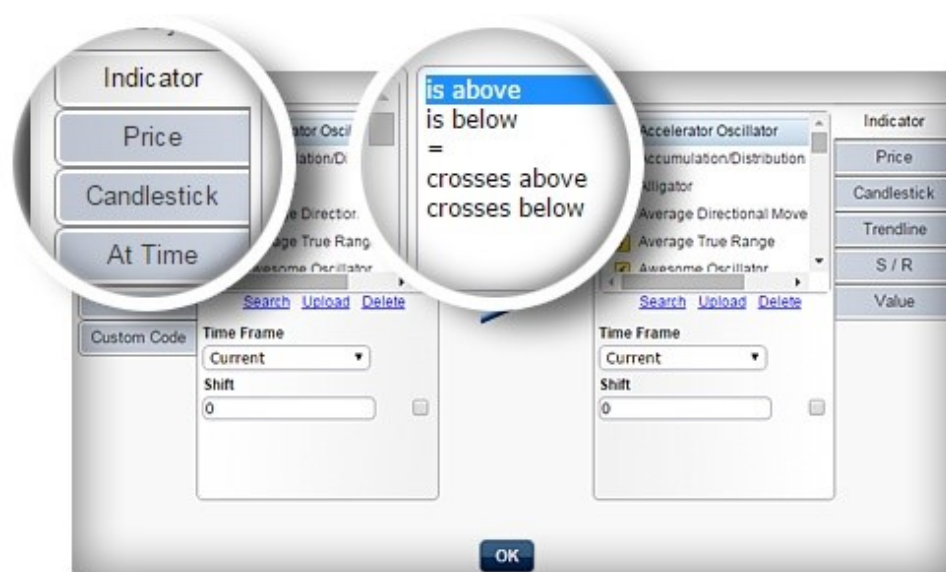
Indicator
Price
Candlestick
At Time

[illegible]ator Oscil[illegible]
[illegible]ulation/D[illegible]
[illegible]e Direction
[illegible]age True Rang
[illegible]wesome Oscillator

is above
is below
=
crosses above
crosses below

Accelerator Oscillator
Accumulation/Distribution
Alligator
Average Directional Move
Average True Range
Awesome Oscillator

Indicator
Price
Candlestick
Trendline
S / R
Value

Custom Code

Search Upload Delete
Time Frame
Current
Shift
0

Search Upload Delete
Time Frame
Current
Shift
0

OK